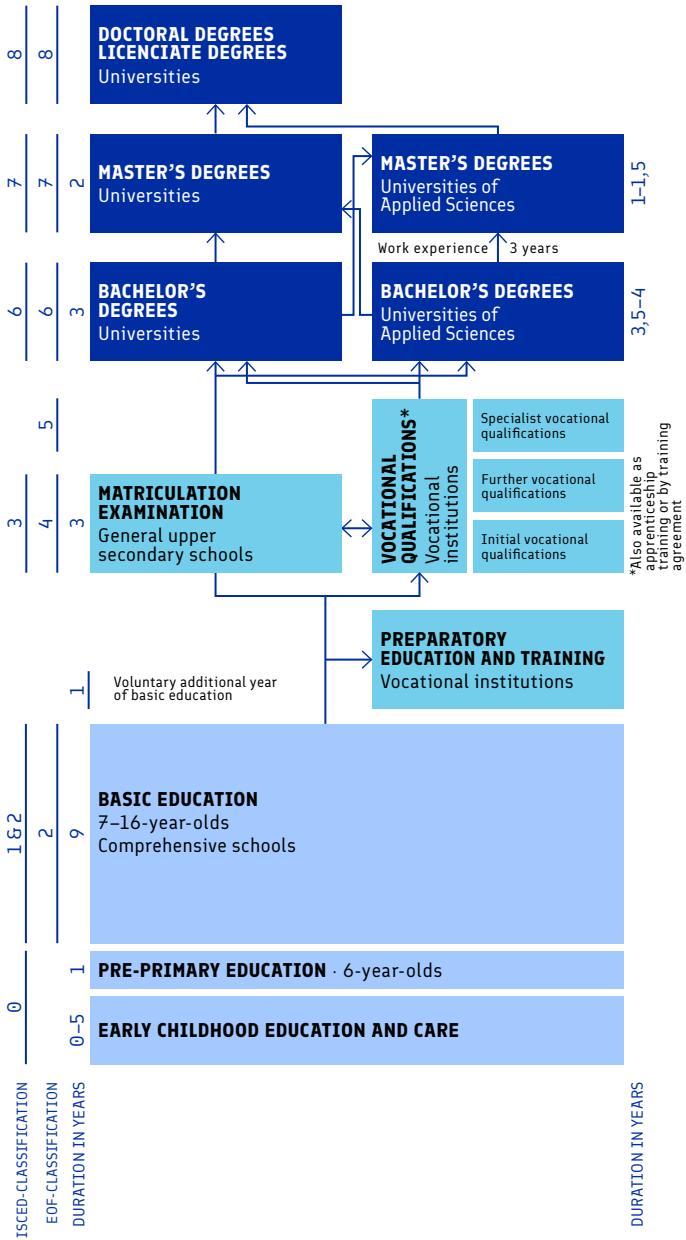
8 8
DOCTORAL DEGREES
LICENCIATE DEGREES
Universities

7 7 2
MASTER'S DEGREES
Universities

MASTER'S DEGREES
Universities of Applied Sciences
1–1,5

Work experience 3 years

6 6 3
BACHELOR'S DEGREES
Universities

BACHELOR'S DEGREES
Universities of Applied Sciences
3,5–4

5
VOCATIONAL QUALIFICATIONS*
Vocational institutions

Specialist vocational qualifications

Further vocational qualifications

Initial vocational qualifications

*Also available as apprenticeship training or by training agreement

3 4 3
MATRICULATION EXAMINATION
General upper secondary schools

PREPARATORY EDUCATION AND TRAINING
Vocational institutions

1
Voluntary additional year of basic education

1&2 2 9
BASIC EDUCATION
7–16-year-olds
Comprehensive schools

0
1
PRE-PRIMARY EDUCATION · 6-year-olds

0–5
EARLY CHILDHOOD EDUCATION AND CARE

ISCED-CLASSIFICATION
EQF-CLASSIFICATION
DURATION IN YEARS
DURATION IN YEARS